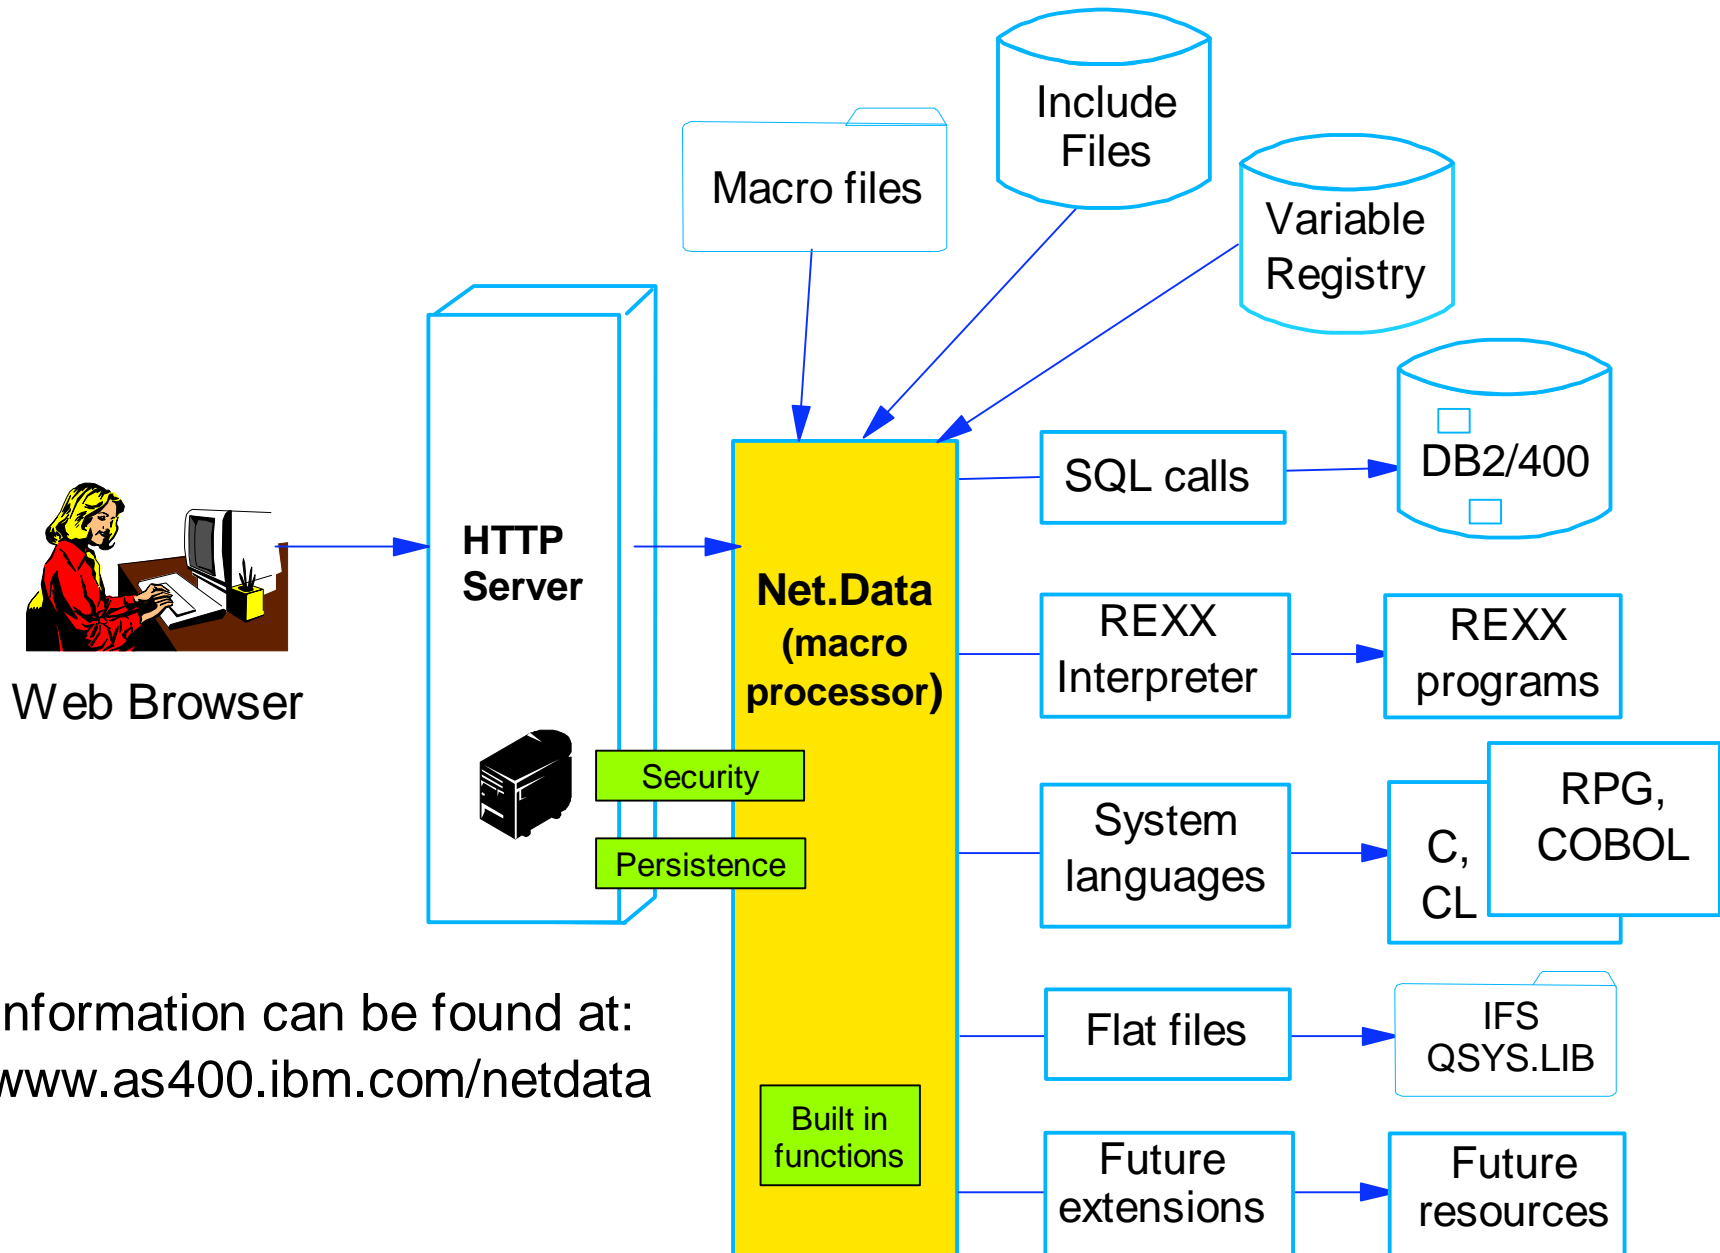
Include Files

Macro files

Variable Registry

DB2/400

SQL calls

HTTP Server

Net.Data (macro processor)

Web Browser

REXX Interpreter

REXX programs

Security

Persistence

System languages

C, CL

RPG, COBOL

nformation can be found at:
www.as400.ibm.com/netdata

Flat files

IFS QSYS.LIB

Built in functions

Future extensions

Future resources